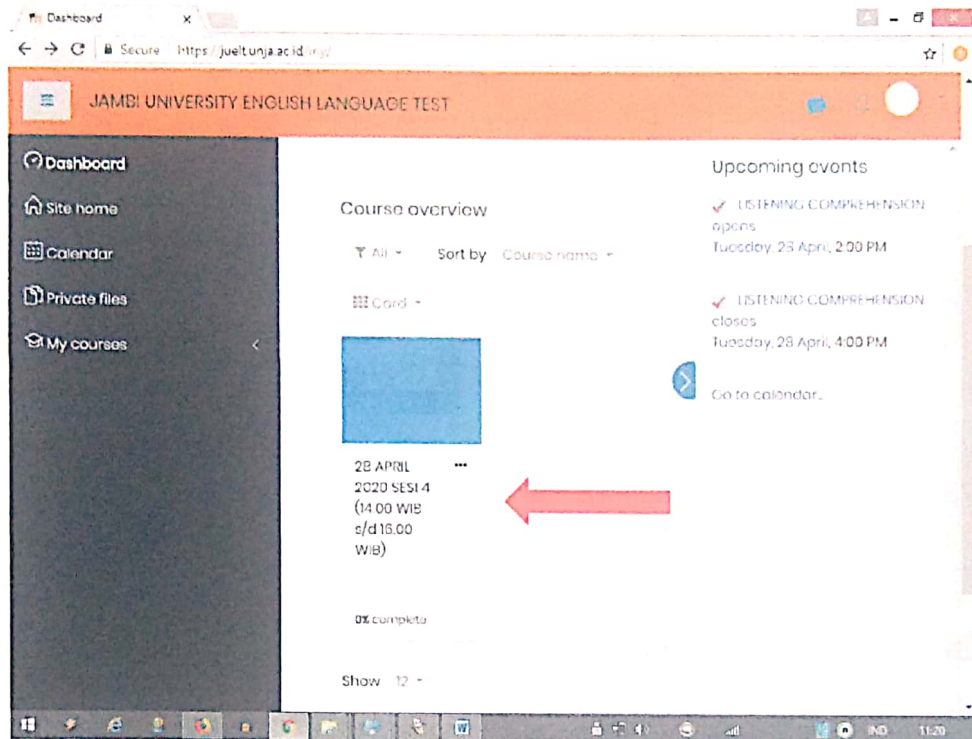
Dashboard ×

← → C Secure https://juelt.unja.ac.id/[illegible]

JAMBI UNIVERSITY ENGLISH LANGUAGE TEST

Dashboard
Site home
Calendar
Private files
My courses

Course overview

All
Sort by Course name

Card

28 APRIL 2020 SESI 4 (14.00 WIB s/d 16.00 WIB)

0% complete

Show 12

Upcoming events

LISTENING COMPREHENSION opens
Tuesday, 28 April, 2:00 PM

LISTENING COMPREHENSION closes
Tuesday, 28 April, 4:00 PM

Go to calendar...

IND 11:20